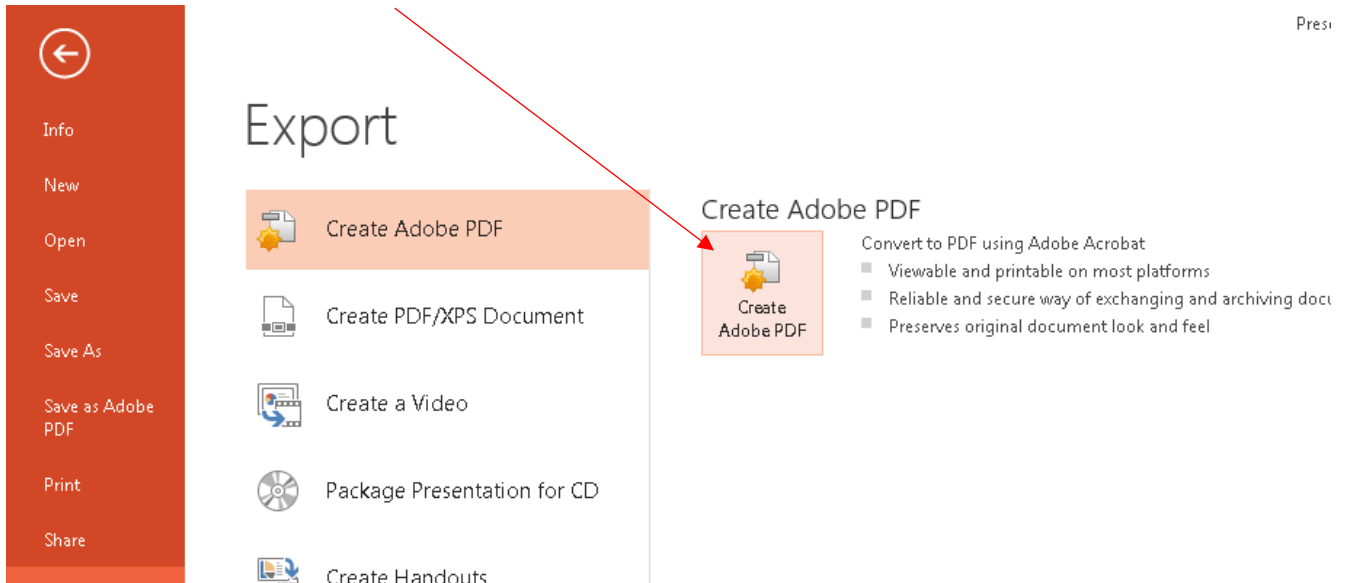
Prese

Info

New

Open

Save

Save As

Save as Adobe PDF

Print

Share

Export

Create Adobe PDF

Create PDF/XPS Document

Create a Video

Package Presentation for CD

Create Handouts

Create Adobe PDF

Create Adobe PDF

Convert to PDF using Adobe Acrobat
Viewable and printable on most platforms
Reliable and secure way of exchanging and archiving docu
Preserves original document look and feel